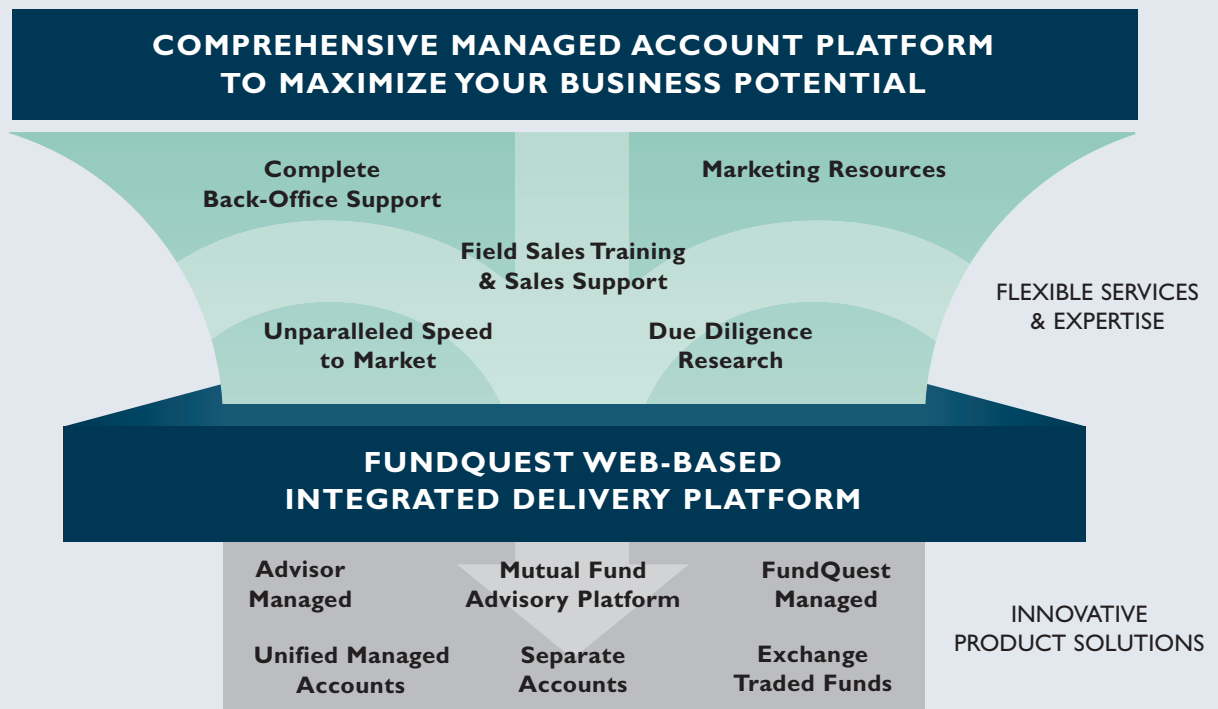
COMPREHENSIVE MANAGED ACCOUNT PLATFORM TO MAXIMIZE YOUR BUSINESS POTENTIAL

Complete Back-Office Support

Marketing Resources

Field Sales Training & Sales Support

Unparalleled Speed to Market

Due Diligence Research

FLEXIBLE SERVICES & EXPERTISE

FUNDQUEST WEB-BASED INTEGRATED DELIVERY PLATFORM

Advisor Managed

Mutual Fund Advisory Platform

FundQuest Managed

Unified Managed Accounts

Separate Accounts

Exchange Traded Funds

INNOVATIVE PRODUCT SOLUTIONS